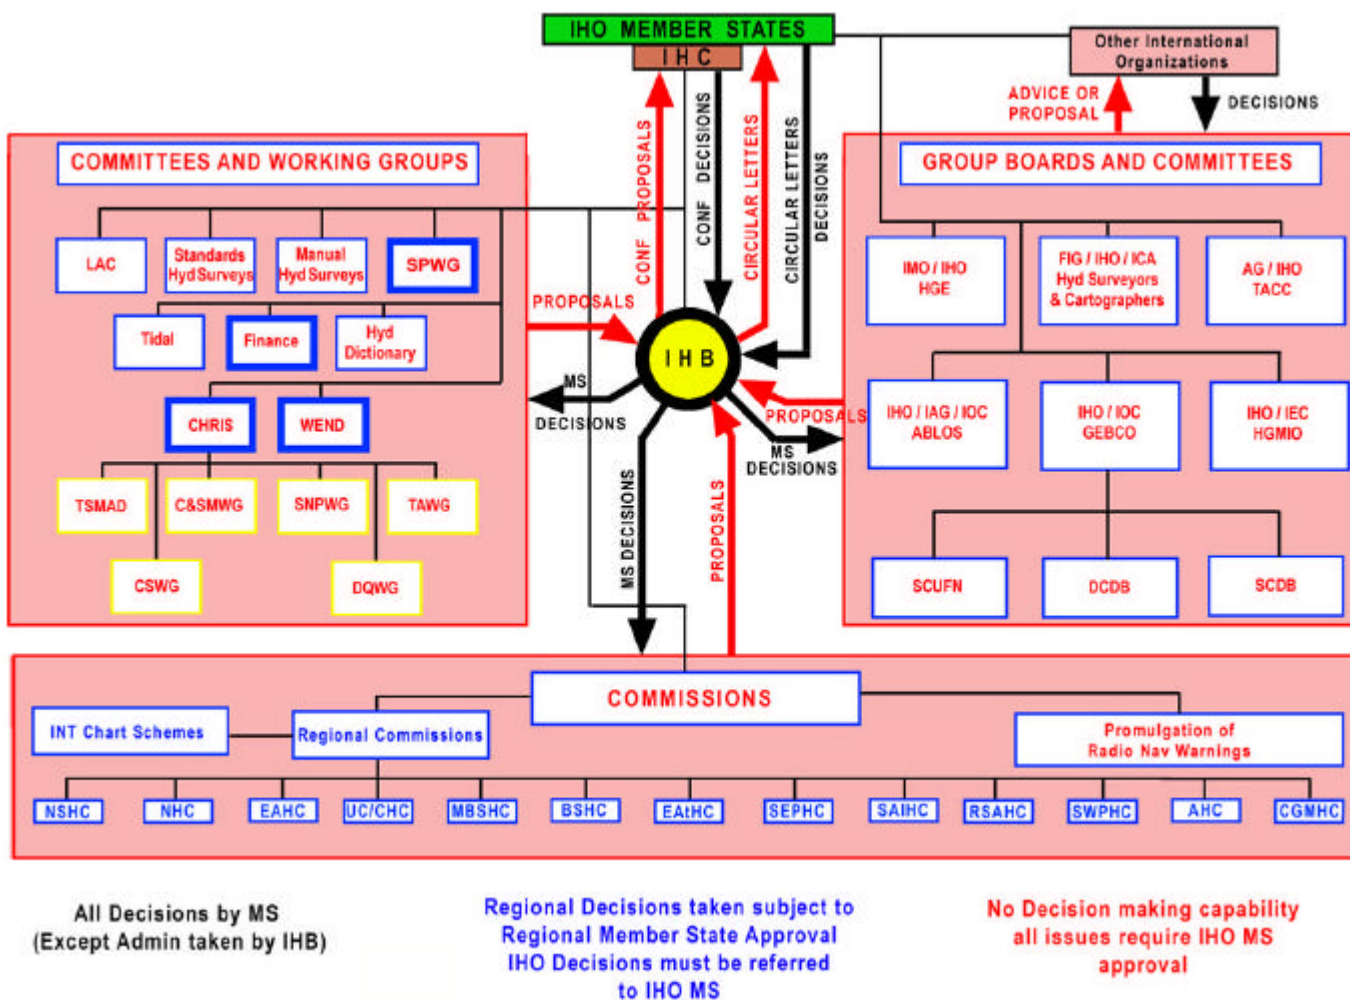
IHO MEMBER STATES
I H C

Other International Organizations

ADVICE OR PROPOSAL

DECISIONS

COMMITTEES AND WORKING GROUPS

LAC
Standards Hyd Surveys
Manual Hyd Surveys
SPWG
Tidal
Finance
Hyd Dictionary
CHRIS
WEND
TSMAD
C&SMWG
SNPWG
TAWG
CSWG
DQWG

PROPOSALS
CONF PROPOSALS
CONF DECISIONS
CIRCULAR LETTERS
CIRCULAR LETTERS DECISIONS

I H B

MS DECISIONS
PROPOSALS
MS DECISIONS
MS DECISIONS
PROPOSALS

GROUP BOARDS AND COMMITTEES

IMO / IHO HGE
FIG / IHO / ICA Hyd Surveyors & Cartographers
AG / IHO TACC
IHO / IAG / IOC ABLOS
IHO / IOC GEBCO
IHO / IEC HGMIO
SCUFN
DCDB
SCDB

COMMISSIONS

INT Chart Schemes
Regional Commissions
Promulgation of Radio Nav Warnings

NSHC
NHC
EAHC
UC/CHC
MBSHC
BSHC
EAtHC
SEPHC
SAIHC
RSAHC
SWPHC
AHC
CGMHC

All Decisions by MS
(Except Admin taken by IHB)

Regional Decisions taken subject to Regional Member State Approval
IHO Decisions must be referred to IHO MS

No Decision making capability
all issues require IHO MS approval